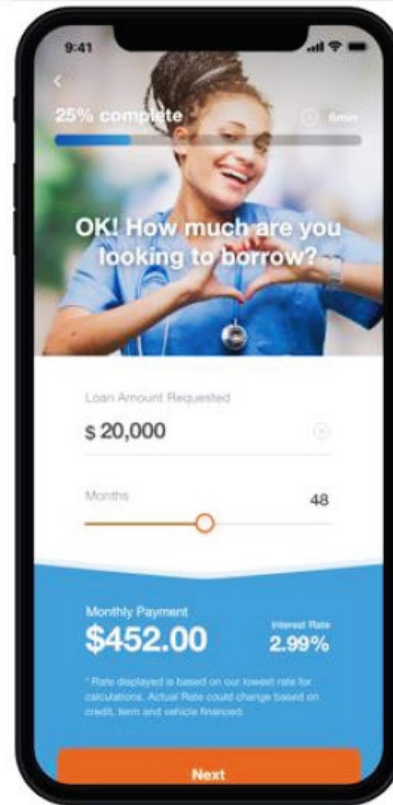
9:41

<

25% complete

6min

OK! How much are you looking to borrow?

Loan Amount Requested

$ 20,000

Months

48

Monthly Payment

$452.00

Interest Rate

2.99%

* Rate displayed is based on our lowest rate for calculations. Actual Rate could change based on credit, term and vehicle financed.

Next